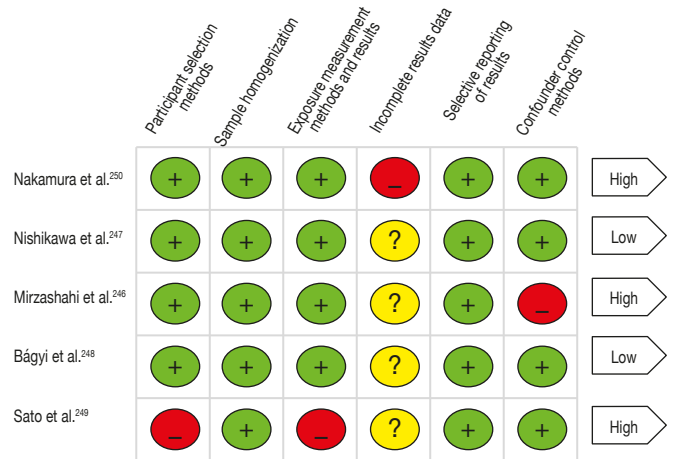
| | Participant selection methods | Sample homogenization | Exposure measurement methods and results | Incomplete results data | Selective reporting of results | Confounder control methods | |
|---|---|---|---|---|---|---|---|
| Nakamura et al.$^{250}$ | + | + | + | – | + | + | High |
| Nishikawa et al.$^{247}$ | + | + | + | ? | + | + | Low |
| Mirzashahi et al.$^{246}$ | + | + | + | ? | + | – | High |
| Bágyi et al.$^{248}$ | + | + | + | ? | + | + | Low |
| Sato et al.$^{249}$ | – | + | – | ? | + | + | High |